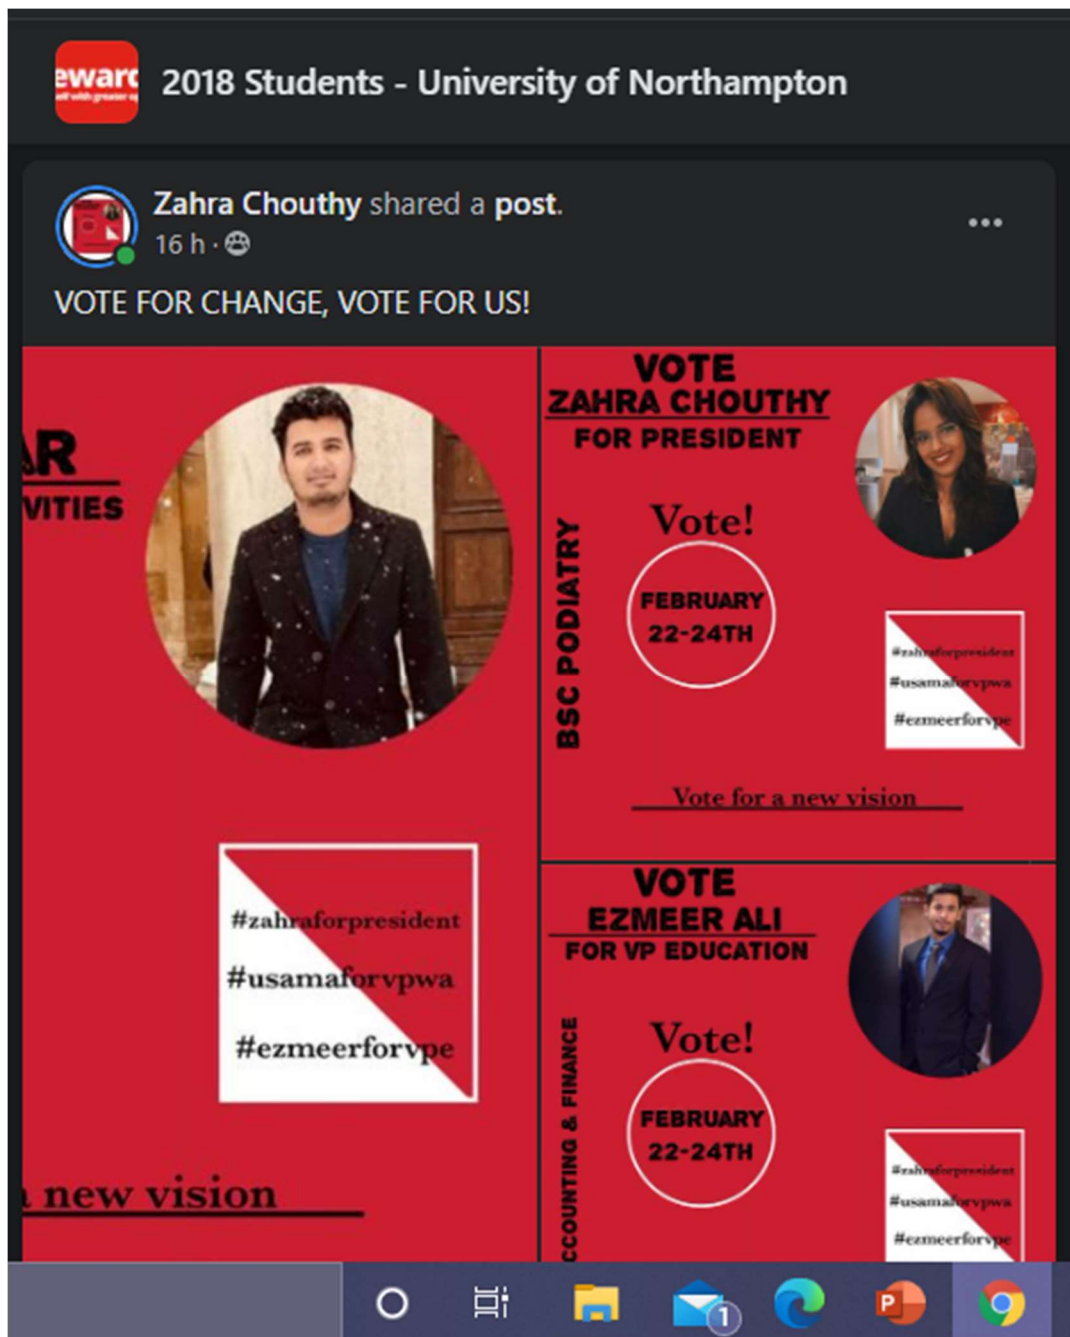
eward

2018 Students - University of Northampton

Zahra Chouthy shared a post.
16 h ·

VOTE FOR CHANGE, VOTE FOR US!

AR
VITIES

#zahraforpresident
#usamaforvpwa
#ezmeerforvpe

new vision

VOTE
ZAHRA CHOUTHY
FOR PRESIDENT

BSC PODIATRY

Vote!
FEBRUARY
22-24TH

#zahraforpresident
#usamaforvpwa
#ezmeerforvpe

Vote for a new vision

VOTE
EZMEER ALI
FOR VP EDUCATION

CCOUNTING & FINANCE

Vote!
FEBRUARY
22-24TH

#zahraforpresident
#usamaforvpwa
#ezmeerforvpe

1